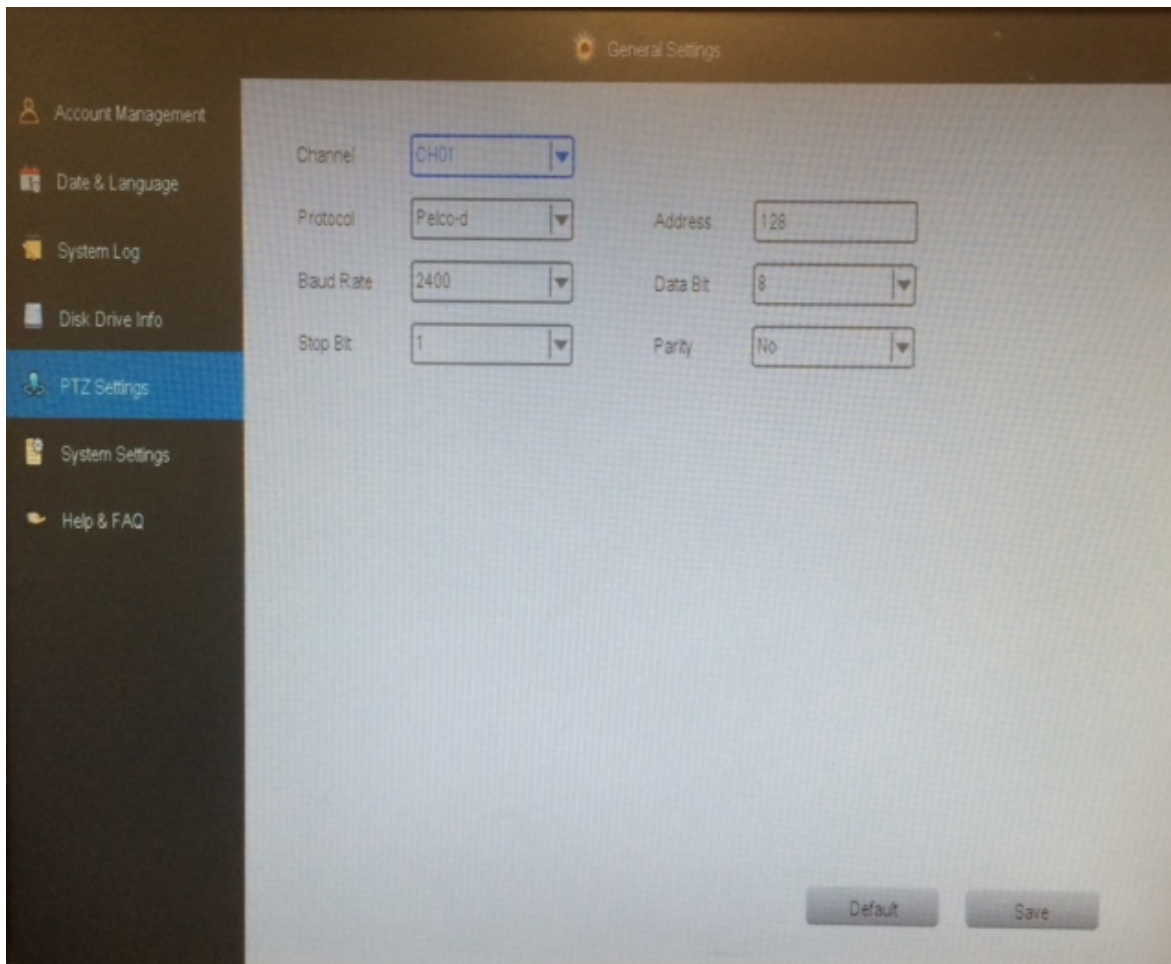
General Settings

Account Management

Date & Language

System Log

Disk Drive Info

PTZ Settings

System Settings

Help & FAQ

Channel CH01

Protocol Pelco-d

Address 128

Baud Rate 2400

Data Bit 8

Stop Bit 1

Parity No

Default

Save